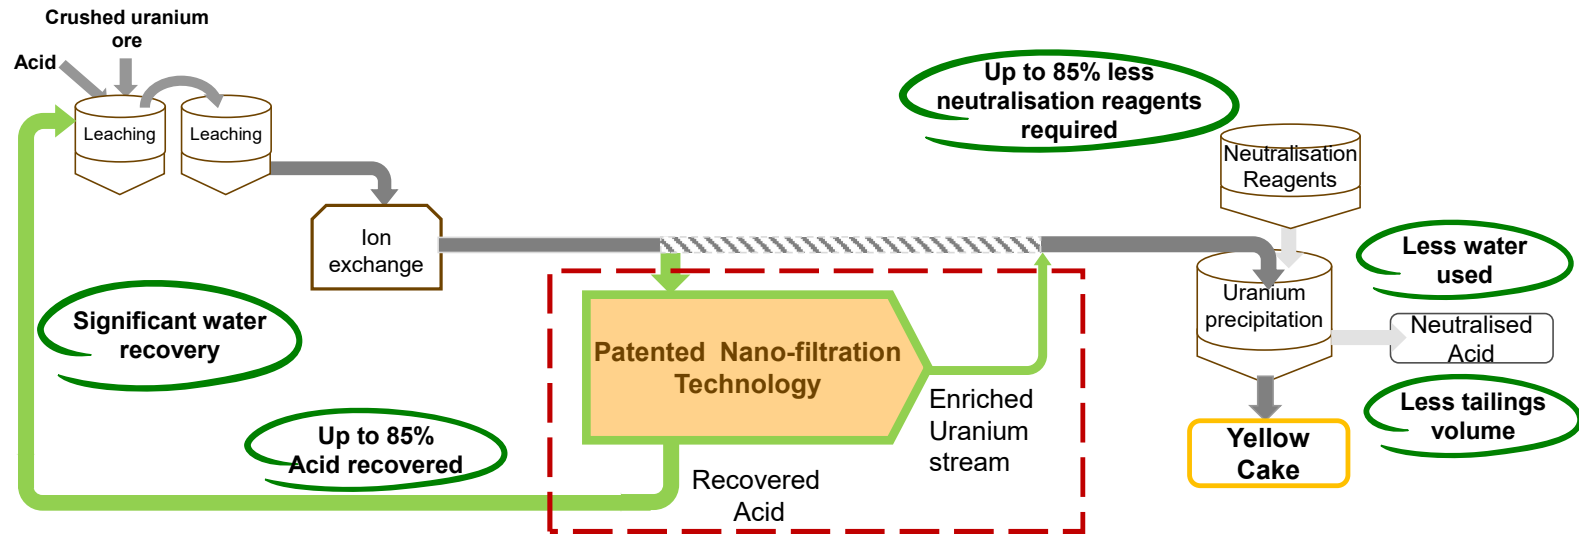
Crushed uranium ore

Acid

Leaching

Leaching

Ion exchange

Up to 85% less neutralisation reagents required

Neutralisation Reagents

Less water used

Uranium precipitation

Neutralised Acid

Less tailings volume

Yellow Cake

Significant water recovery

Patented Nano-filtration Technology

Enriched Uranium stream

Up to 85% Acid recovered

Recovered Acid